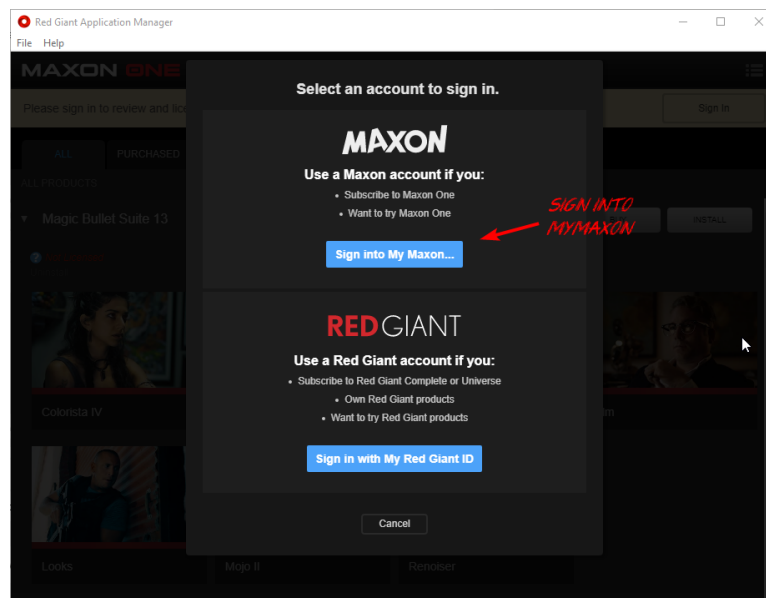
Red Giant Application Manager

File Help

MAXON ONE

Please sign in to review and lic

Sign In

ALL PURCHASED

ALL PRODUCTS

Magic Bullet Suite 13

INSTALL

Colorista IV

Looks

Mojo II

Renoiser

Select an account to sign in.

MAXON

Use a Maxon account if you:

• Subscribe to Maxon One

• Want to try Maxon One

Sign into My Maxon...

SIGN INTO MYMAXON

RED GIANT

Use a Red Giant account if you:

• Subscribe to Red Giant Complete or Universe

• Own Red Giant products

• Want to try Red Giant products

Sign in with My Red Giant ID

Cancel